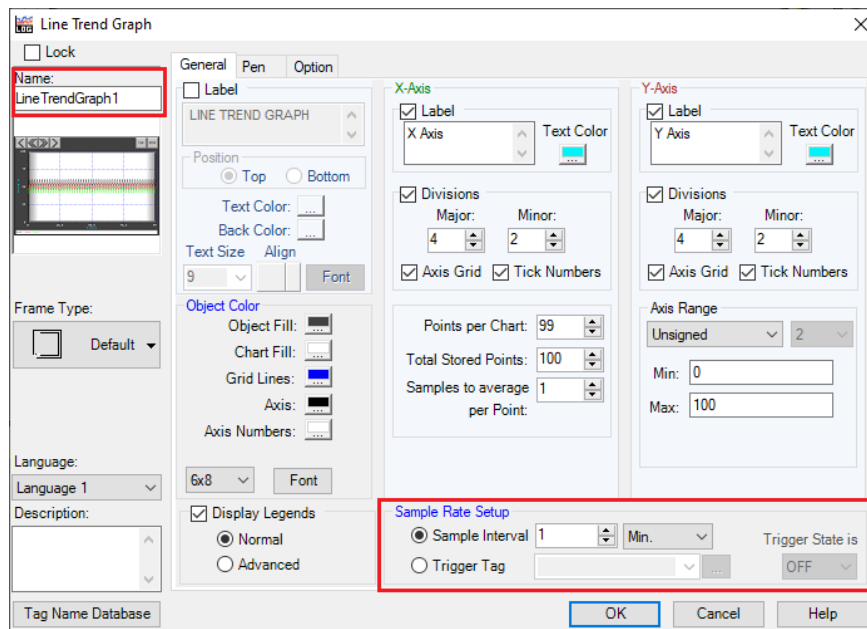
Line Trend Graph

Lock

Name:
LineTrendGraph1

Frame Type:
Default

Language:
Language 1

Description:

Tag Name Database

General | Pen | Option

Label
LINE TREND GRAPH

Position
Top
Bottom

Text Color: ...
Back Color: ...
Text Size Align
9
Font

Object Color
Object Fill: ...
Chart Fill: ...
Grid Lines: ...
Axis: ...
Axis Numbers: ...

6x8
Font

Display Legends
Normal
Advanced

X-Axis
Label
X Axis
Text Color
...

Divisions
Major: Minor:
4 2
Axis Grid Tick Numbers

Points per Chart: 99
Total Stored Points: 100
Samples to average per Point: 1

Y-Axis
Label
Y Axis
Text Color
...

Divisions
Major: Minor:
4 2
Axis Grid Tick Numbers

Axis Range
Unsigned 2
Min: 0
Max: 100

Sample Rate Setup
Sample Interval 1 Min.
Trigger Tag ...
Trigger State is
OFF

OK Cancel Help